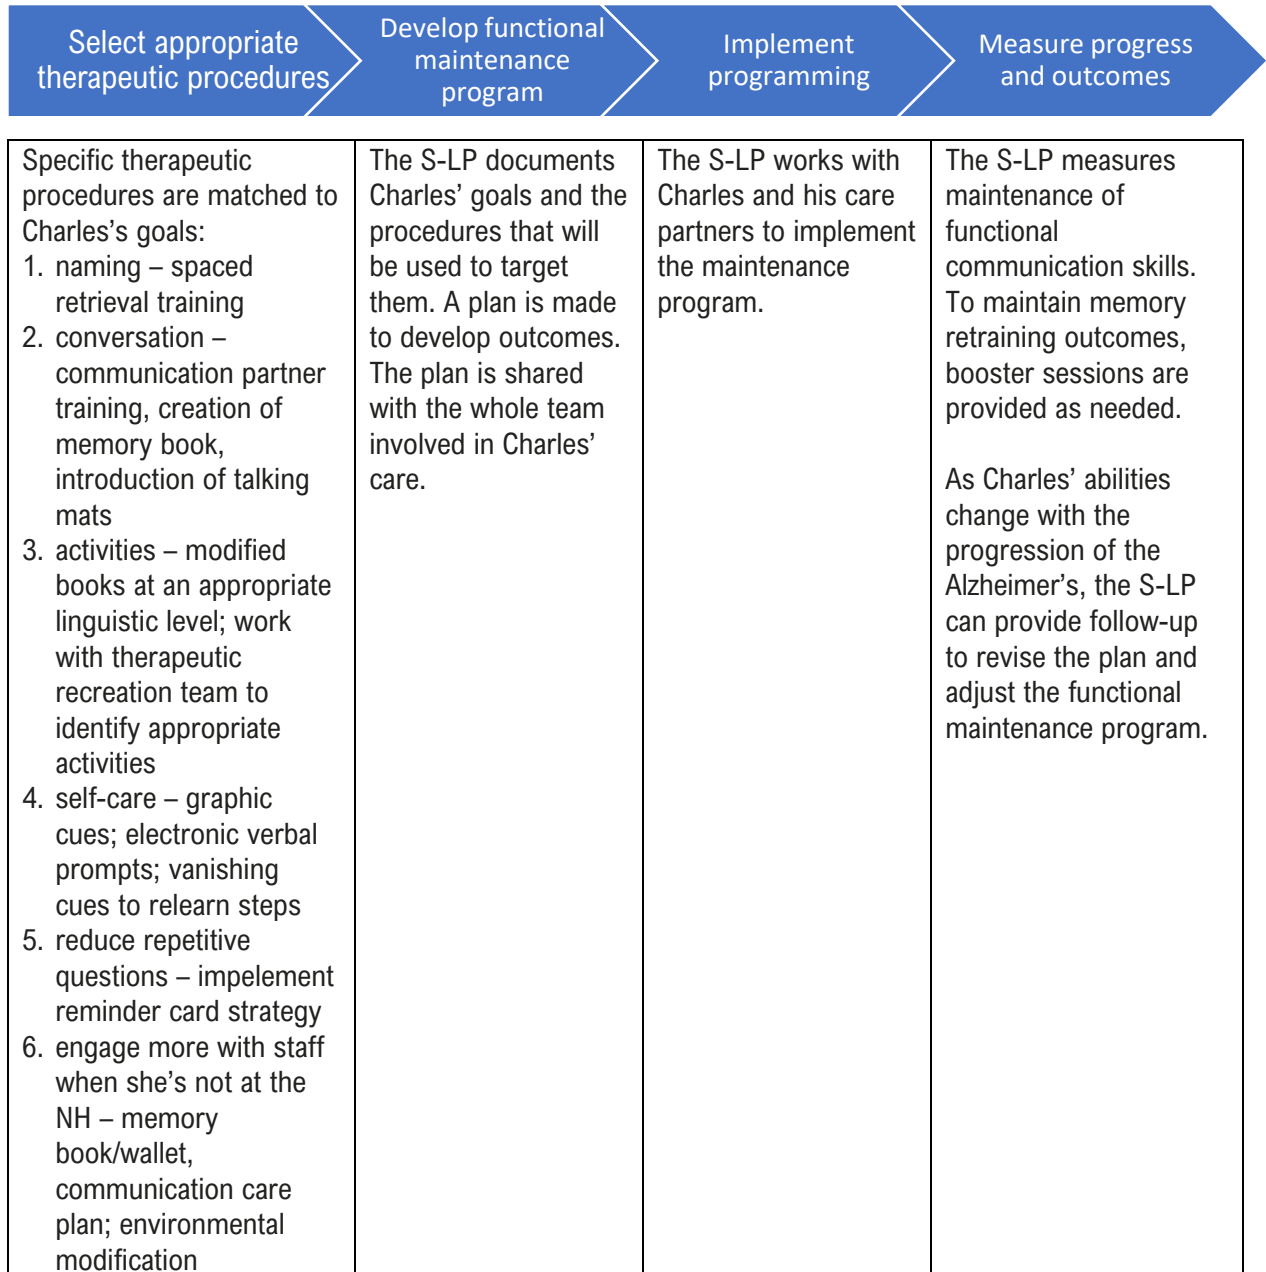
Select appropriate therapeutic procedures

Develop functional maintenance program

Implement programming

Measure progress and outcomes

| Specific therapeutic procedures are matched to Charles's goals:<br>1. naming – spaced retrieval training<br>2. conversation – communication partner training, creation of memory book, introduction of talking mats<br>3. activities – modified books at an appropriate linguistic level; work with therapeutic recreation team to identify appropriate activities<br>4. self-care – graphic cues; electronic verbal prompts; vanishing cues to relearn steps<br>5. reduce repetitive questions – impelement reminder card strategy<br>6. engage more with staff when she's not at the NH – memory book/wallet, communication care plan; environmental modification | The S-LP documents Charles' goals and the procedures that will be used to target them. A plan is made to develop outcomes. The plan is shared with the whole team involved in Charles' care. | The S-LP works with Charles and his care partners to implement the maintenance program. | The S-LP measures maintenance of functional communication skills. To maintain memory retraining outcomes, booster sessions are provided as needed.<br><br>As Charles' abilities change with the progression of the Alzheimer's, the S-LP can provide follow-up to revise the plan and adjust the functional maintenance program. |
|---|---|---|---|